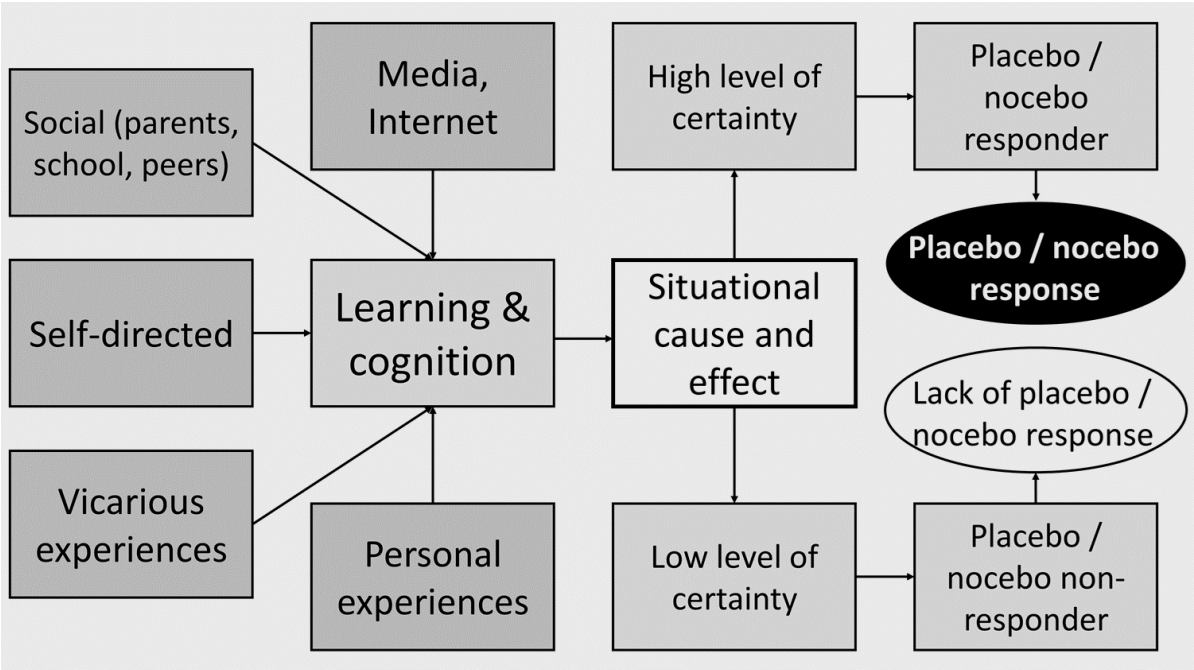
Social (parents, school, peers)

Media, Internet

Self-directed

Learning & cognition

Vicarious experiences

Personal experiences

Situational cause and effect

High level of certainty

Placebo / nocebo responder

Placebo / nocebo response

Low level of certainty

Placebo / nocebo non-responder

Lack of placebo / nocebo response